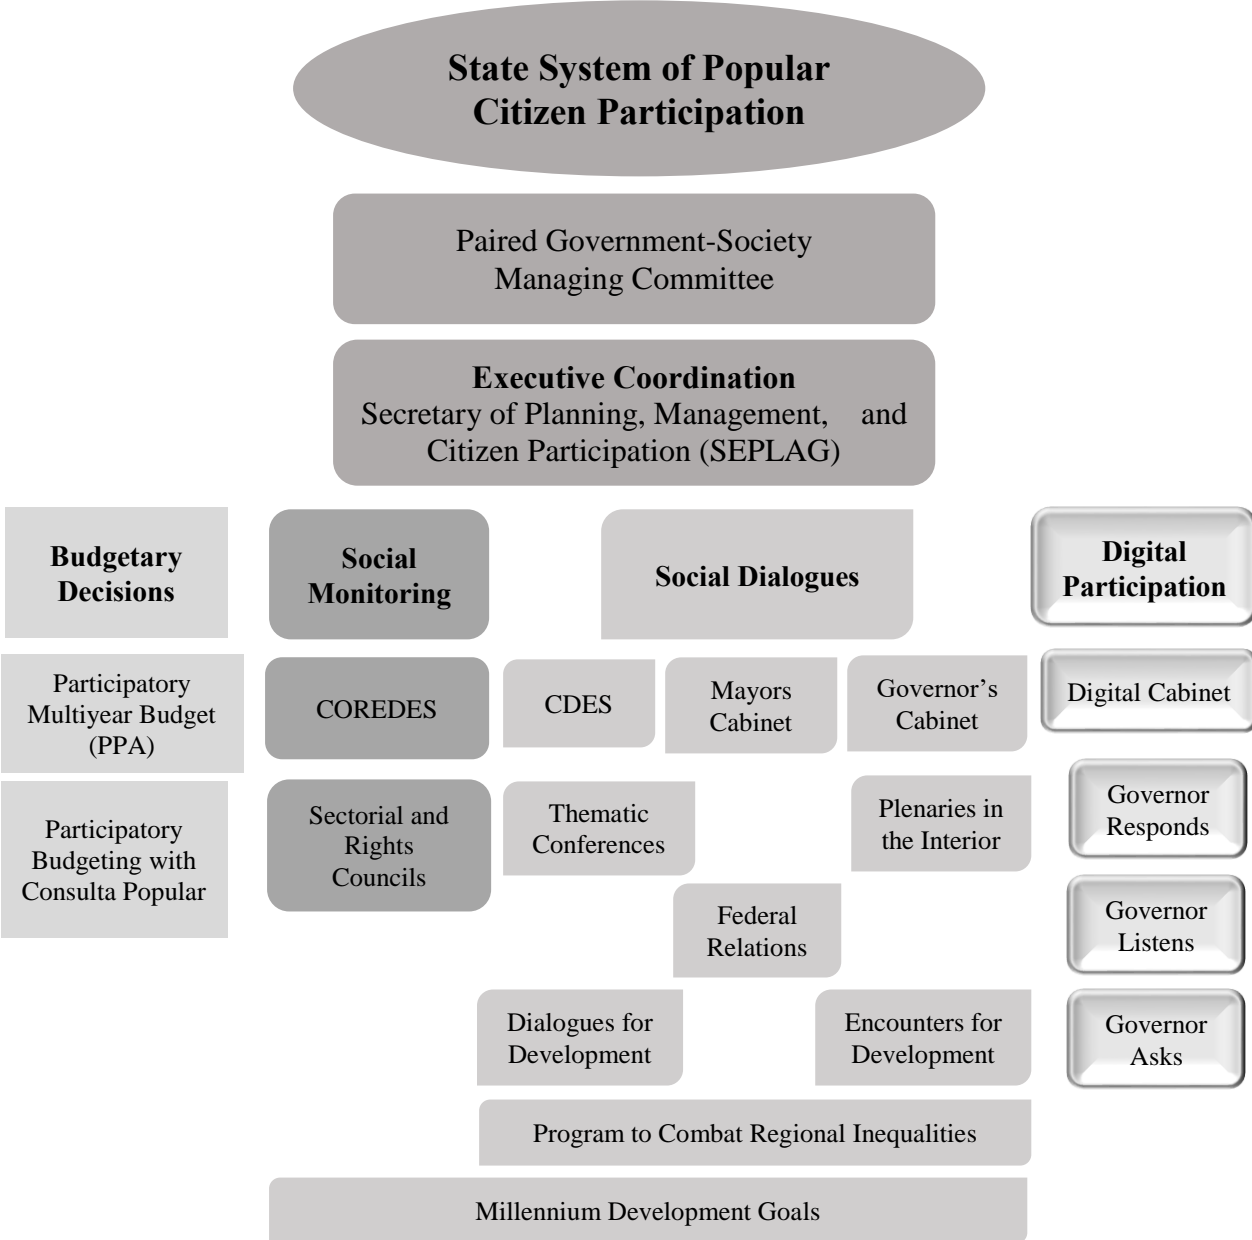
State System of Popular Citizen Participation

Paired Government-Society Managing Committee

Executive Coordination
Secretary of Planning, Management, and Citizen Participation (SEPLAG)

Budgetary Decisions

Social Monitoring

Social Dialogues

Digital Participation

Participatory Multiyear Budget (PPA)

COREDES

CDES

Mayors Cabinet

Governor's Cabinet

Digital Cabinet

Participatory Budgeting with Consulta Popular

Sectorial and Rights Councils

Thematic Conferences

Plenaries in the Interior

Governor Responds

Federal Relations

Governor Listens

Dialogues for Development

Encounters for Development

Governor Asks

Program to Combat Regional Inequalities

Millennium Development Goals